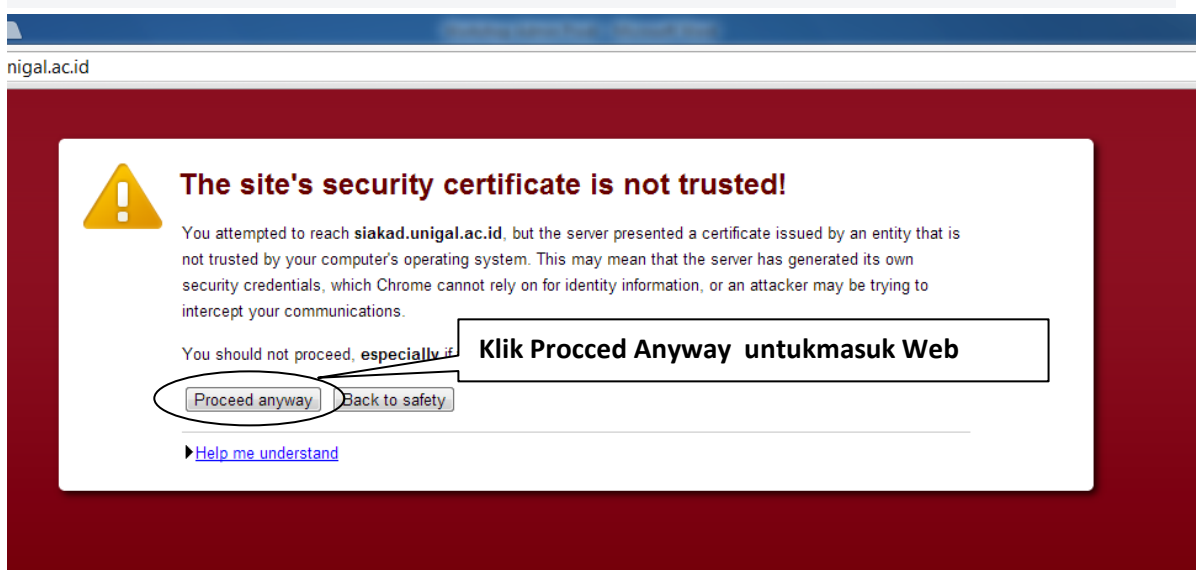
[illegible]

nigal.ac.id

The site's security certificate is not trusted!

You attempted to reach **siakad.unigal.ac.id**, but the server presented a certificate issued by an entity that is not trusted by your computer's operating system. This may mean that the server has generated its own security credentials, which Chrome cannot rely on for identity information, or an attacker may be trying to intercept your communications.

You should not proceed, **especially** i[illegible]

Klik Procced Anyway untukmasuk Web

Proceed anyway Back to safety

Help me understand